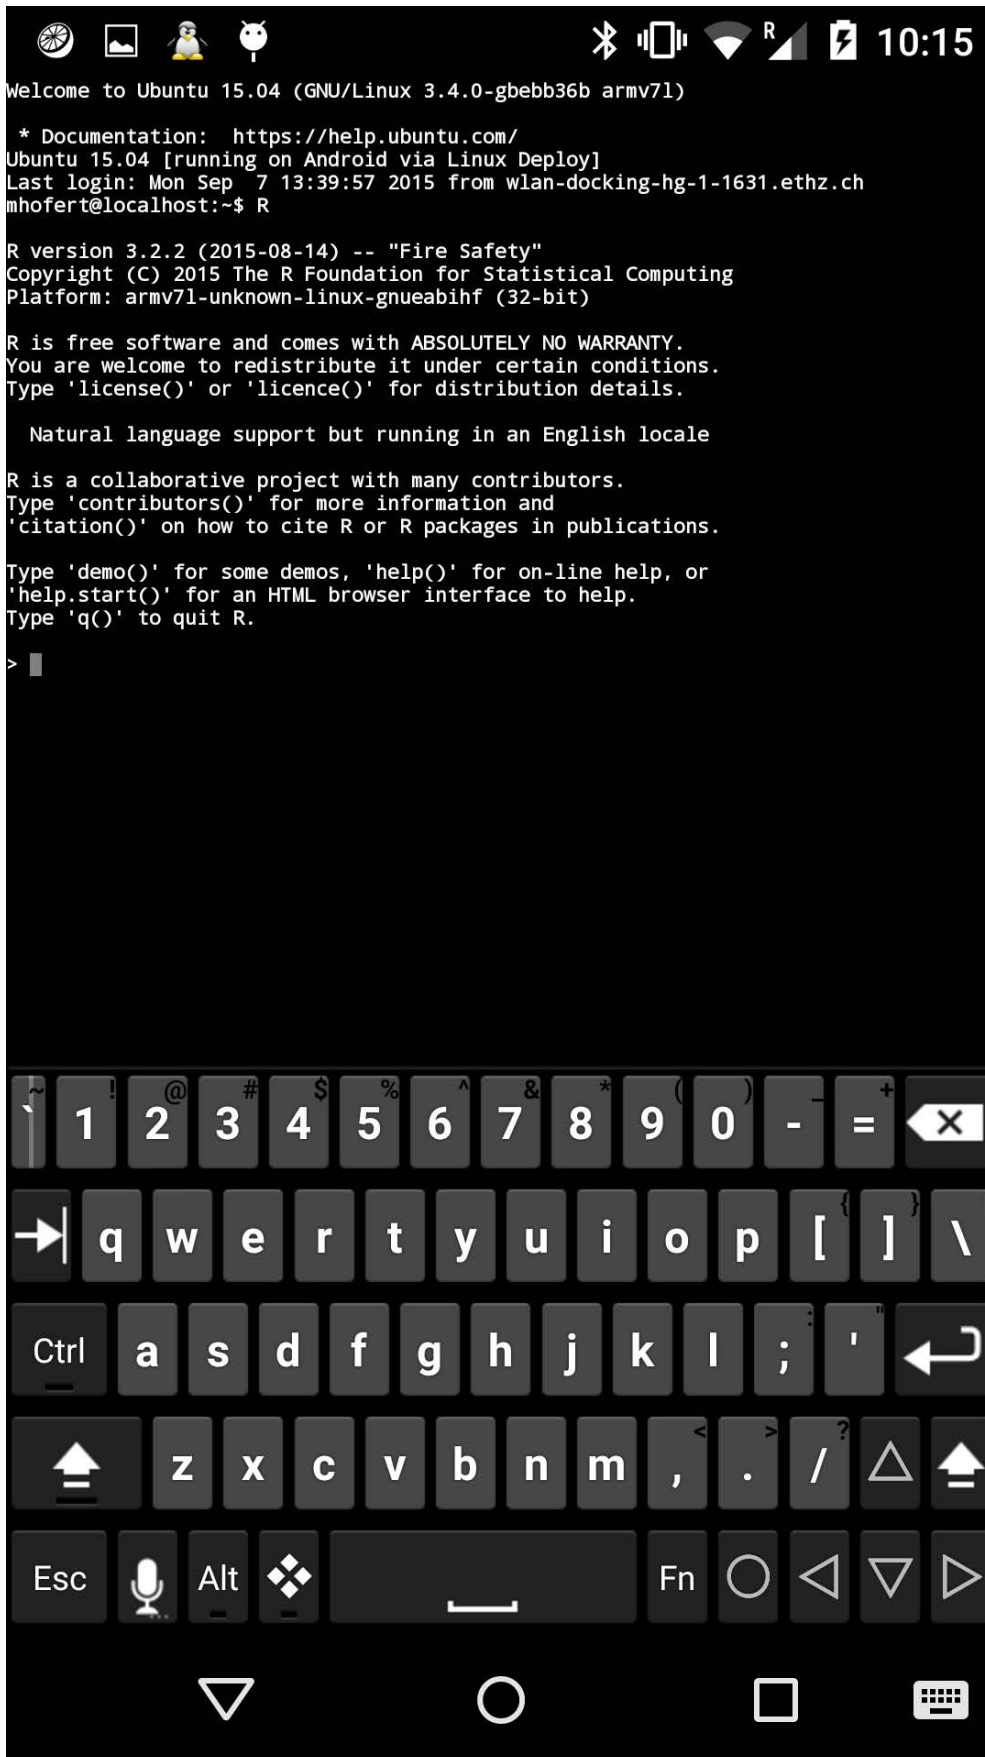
R 10:15

Welcome to Ubuntu 15.04 (GNU/Linux 3.4.0-gbebb36b armv7l)

* Documentation: https://help.ubuntu.com/
Ubuntu 15.04 [running on Android via Linux Deploy]
Last login: Mon Sep 7 13:39:57 2015 from wlan-docking-hg-1-1631.ethz.ch
mhofert@localhost:~$ R

R version 3.2.2 (2015-08-14) -- "Fire Safety"
Copyright (C) 2015 The R Foundation for Statistical Computing
Platform: armv7l-unknown-linux-gnueabihf (32-bit)

R is free software and comes with ABSOLUTELY NO WARRANTY.
You are welcome to redistribute it under certain conditions.
Type 'license()' or 'licence()' for distribution details.

Natural language support but running in an English locale

R is a collaborative project with many contributors.
Type 'contributors()' for more information and
'citation()' on how to cite R or R packages in publications.

Type 'demo()' for some demos, 'help()' for on-line help, or
'help.start()' for an HTML browser interface to help.
Type 'q()' to quit R.

>

~ ` ! 1 @ 2 # 3 $ 4 % 5 ^ 6 & 7 * 8 ( 9 ) 0 _ - + =
q w e r t y u i o p { [ } ] \
Ctrl a s d f g h j k l : ; " '
z x c v b n m < , > . ? /
Esc Alt Fn